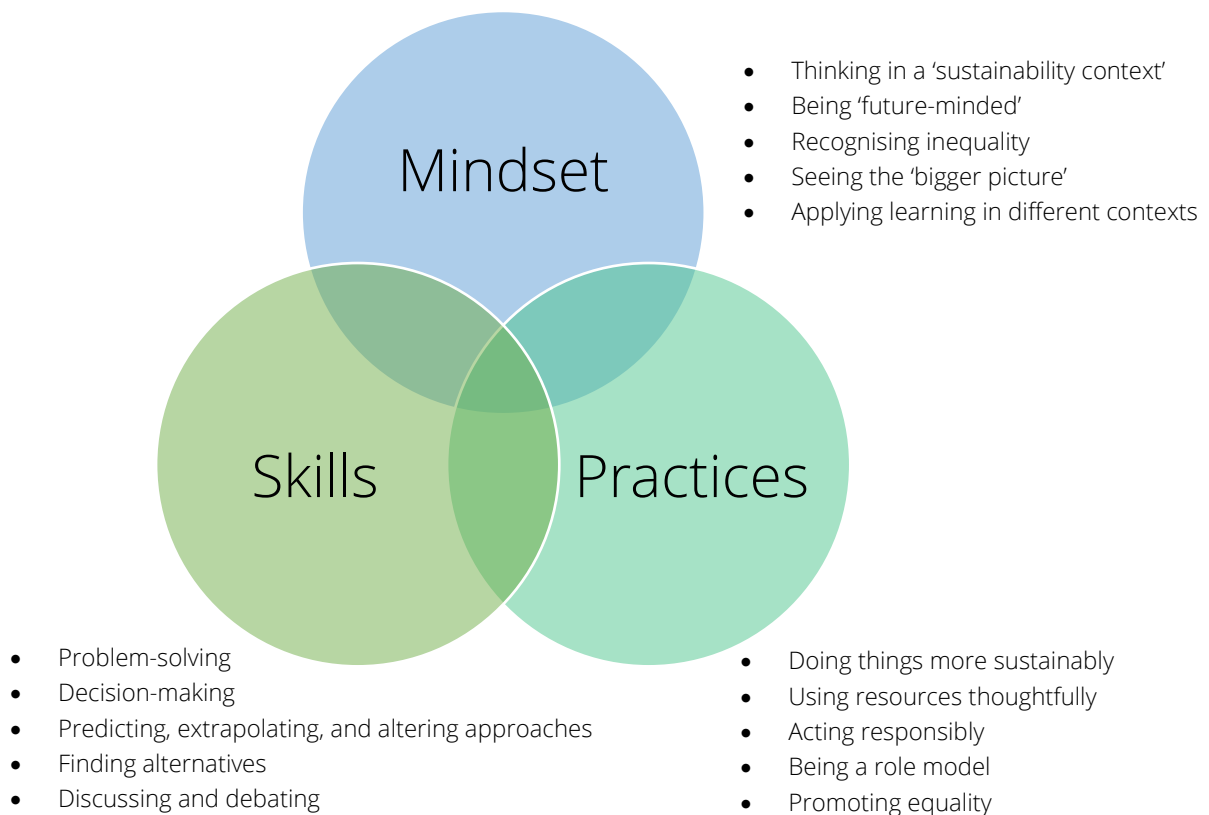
- Thinking in a ‘sustainability context’
- Being ‘future-minded’
- Recognising inequality
- Seeing the ‘bigger picture’
- Applying learning in different contexts

Mindset

Skills

Practices

- Problem-solving
- Decision-making
- Predicting, extrapolating, and altering approaches
- Finding alternatives
- Discussing and debating

- Doing things more sustainably
- Using resources thoughtfully
- Acting responsibly
- Being a role model
- Promoting equality